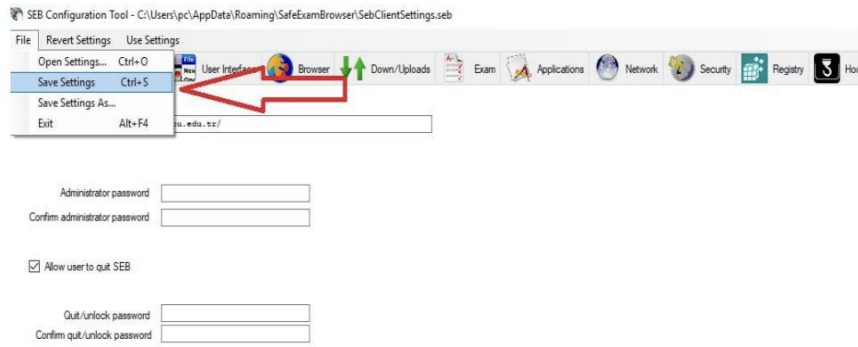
SEB Configuration Tool - C:\Users\pc\AppData\Roaming\SafeExamBrowser\SebClientSettings.seb

File Revert Settings Use Settings

Open Settings... Ctrl+O
Save Settings Ctrl+S
Save Settings As...
Exit Alt+F4

User Interface Browser Down/Uploads Exam Applications Network Security Registry Ho

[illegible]u.edu.tr/

Administrator password
Confirm administrator password

Allow user to quit SEB

Quit/unlock password
Confirm quit/unlock password